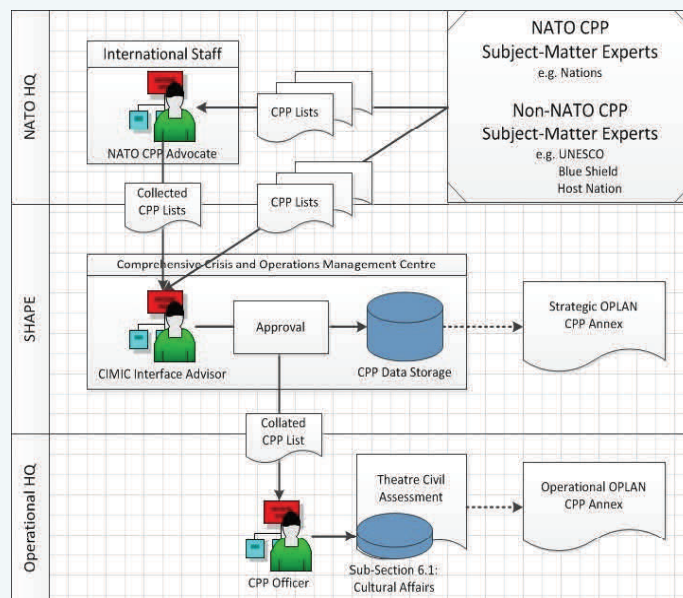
NATO HQ

International Staff

NATO CPP Advocate

CPP Lists

NATO CPP
Subject-Matter Experts
e.g. Nations

Non-NATO CPP
Subject-Matter Experts
e.g. UNESCO
Blue Shield
Host Nation

Collected CPP Lists

CPP Lists

SHAPE

Comprehensive Crisis and Operations Management Centre

Approval

CIMIC Interface Advisor

CPP Data Storage

Strategic OPLAN CPP Annex

Collated CPP List

Operational HQ

Theatre Civil Assessment

Operational OPLAN CPP Annex

CPP Officer

Sub-Section 6.1: Cultural Affairs